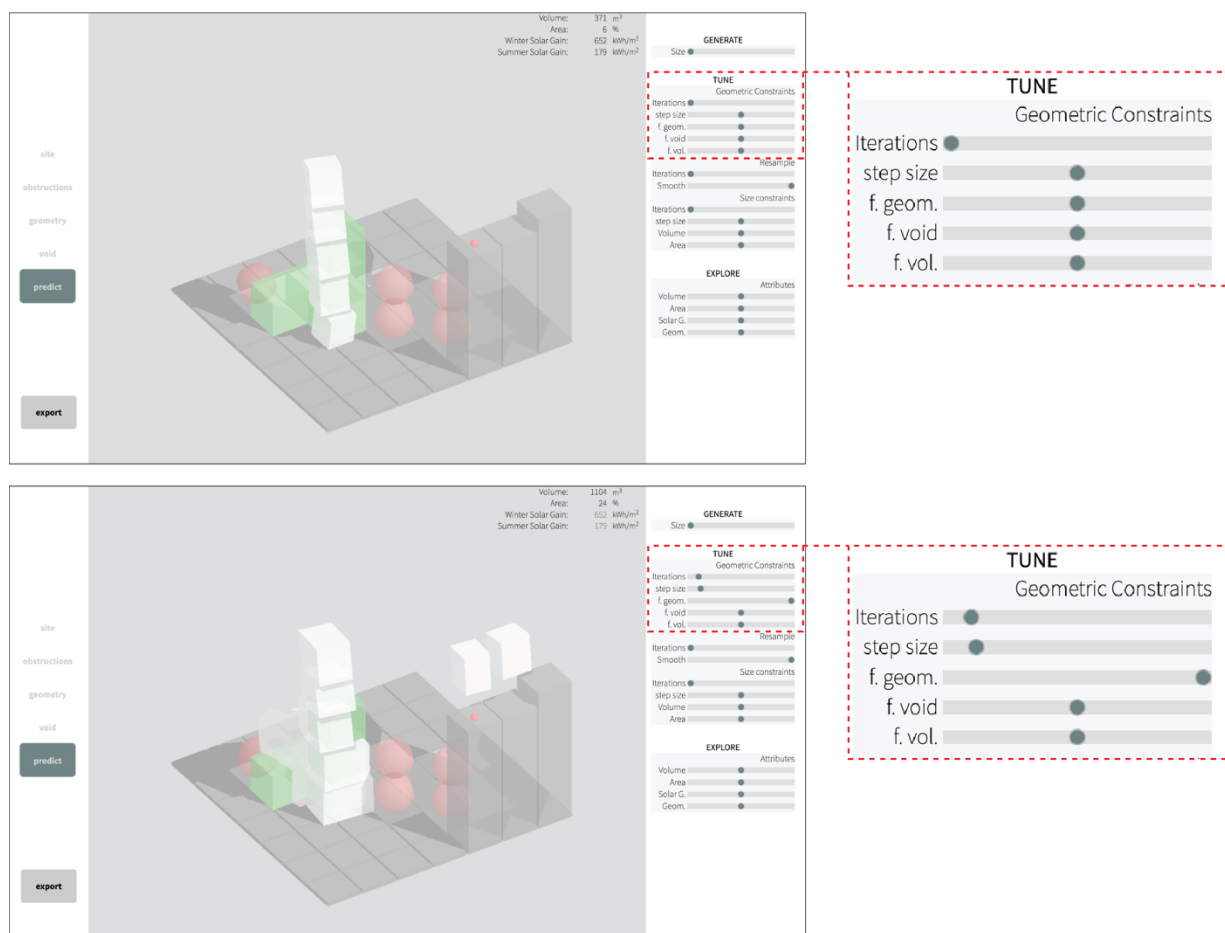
Volume: 371 $m^3$
Area: 6 %
Winter Solar Gain: 652 $kWh/m^2$
Summer Solar Gain: 179 $kWh/m^2$

site
obstructions
geometry
void
predict
export

GENERATE
Size

TUNE
Geometric Constraints
Iterations
step size
f. geom.
f. void
f. vol.

Resample
Iterations
Smooth
Size constraints
Iterations
step size
Volume
Area

EXPLORE
Attributes
Volume
Area
Solar G.
Geom.

TUNE
Geometric Constraints
Iterations
step size
f. geom.
f. void
f. vol.

Volume: 1104 $m^3$
Area: 24 %
Winter Solar Gain: 652 $kWh/m^2$
Summer Solar Gain: 179 $kWh/m^2$

site
obstructions
geometry
void
predict
export

GENERATE
Size

TUNE
Geometric Constraints
Iterations
step size
f. geom.
f. void
f. vol.

Resample
Iterations
Smooth
Size constraints
Iterations
step size
Volume
Area

EXPLORE
Attributes
Volume
Area
Solar G.
Geom.

TUNE
Geometric Constraints
Iterations
step size
f. geom.
f. void
f. vol.